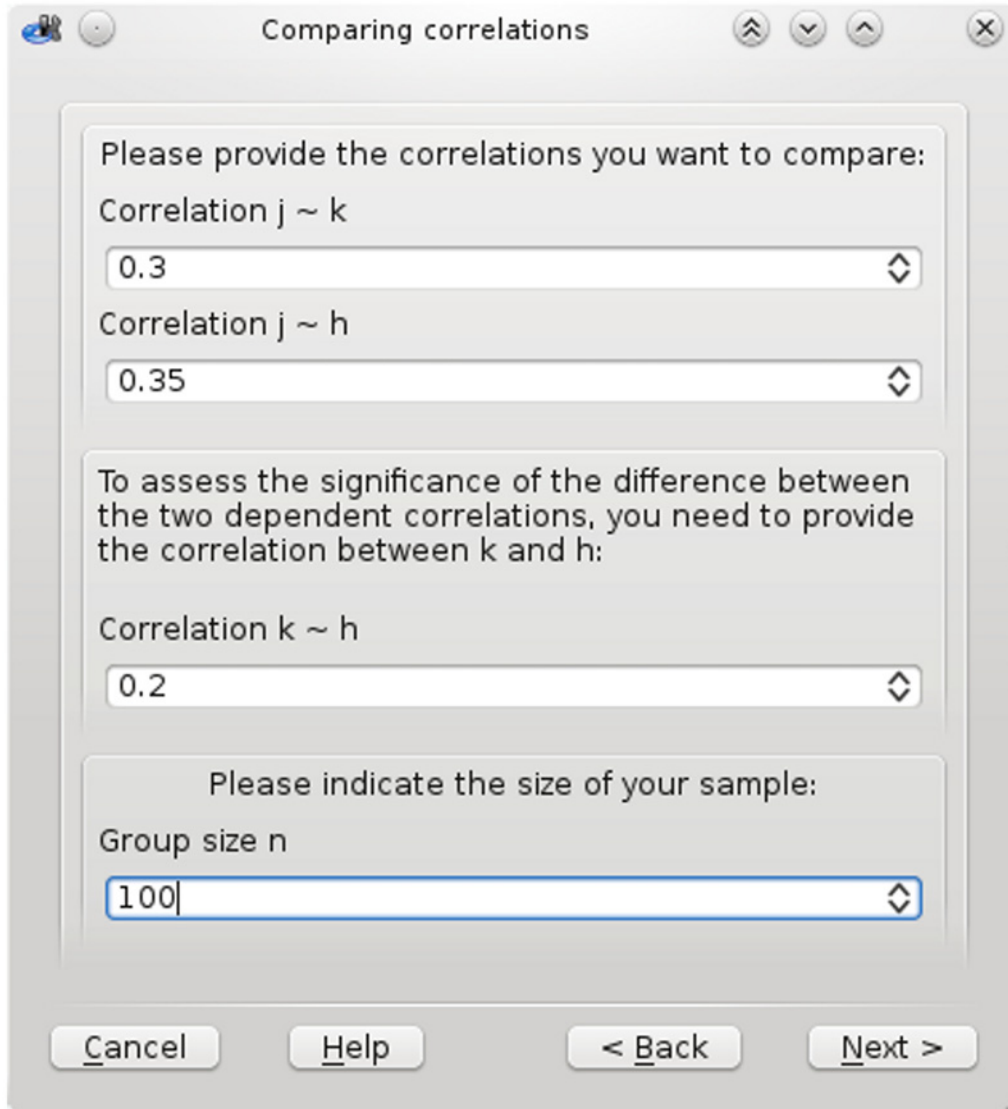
Comparing correlations

Please provide the correlations you want to compare:

Correlation j ~ k

0.3

Correlation j ~ h

0.35

To assess the significance of the difference between the two dependent correlations, you need to provide the correlation between k and h:

Correlation k ~ h

0.2

Please indicate the size of your sample:

Group size n

100

Cancel

Help

< Back

Next >